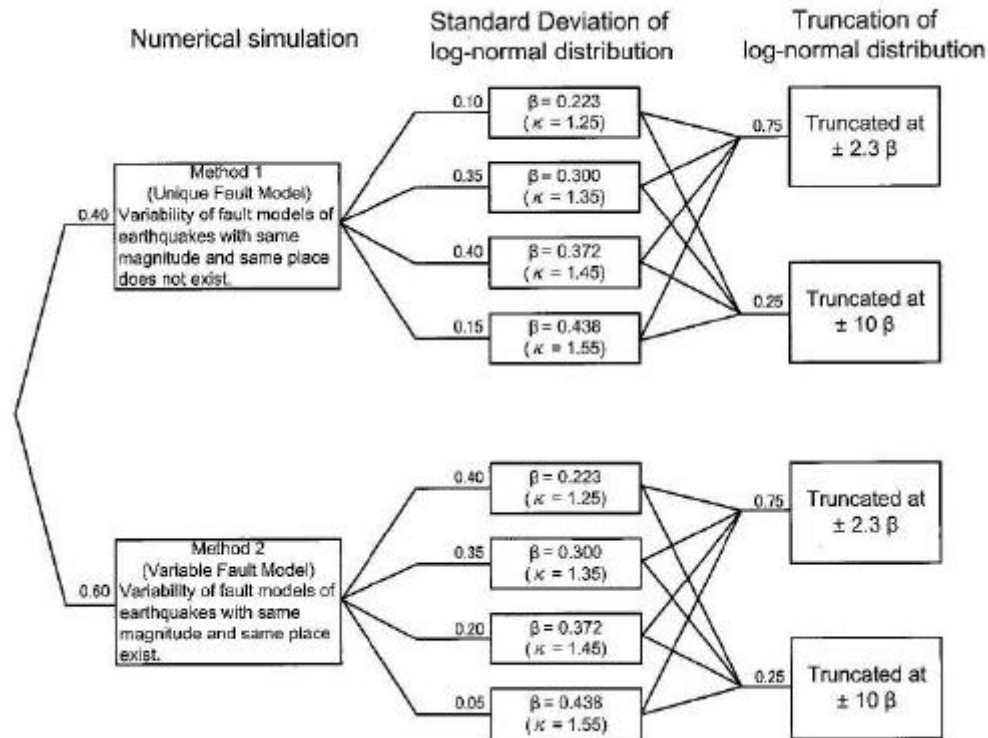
Numerical simulation

Standard Deviation of log-normal distribution

Truncation of log-normal distribution

0.40

Method 1 (Unique Fault Model) Variability of fault models of earthquakes with same magnitude and same place does not exist.

0.10

β = 0.223 ($\kappa$ = 1.25)

0.35

β = 0.300 ($\kappa$ = 1.35)

0.40

β = 0.372 ($\kappa$ = 1.45)

0.15

β = 0.438 ($\kappa$ = 1.55)

0.75

Truncated at ± 2.3 β

0.25

Truncated at ± 10 β

0.60

Method 2 (Variable Fault Model) Variability of fault models of earthquakes with same magnitude and same place exist.

0.40

β = 0.223 ($\kappa$ = 1.25)

0.35

β = 0.300 ($\kappa$ = 1.35)

0.20

β = 0.372 ($\kappa$ = 1.45)

0.05

β = 0.438 ($\kappa$ = 1.55)

0.75

Truncated at ± 2.3 β

0.25

Truncated at ± 10 β